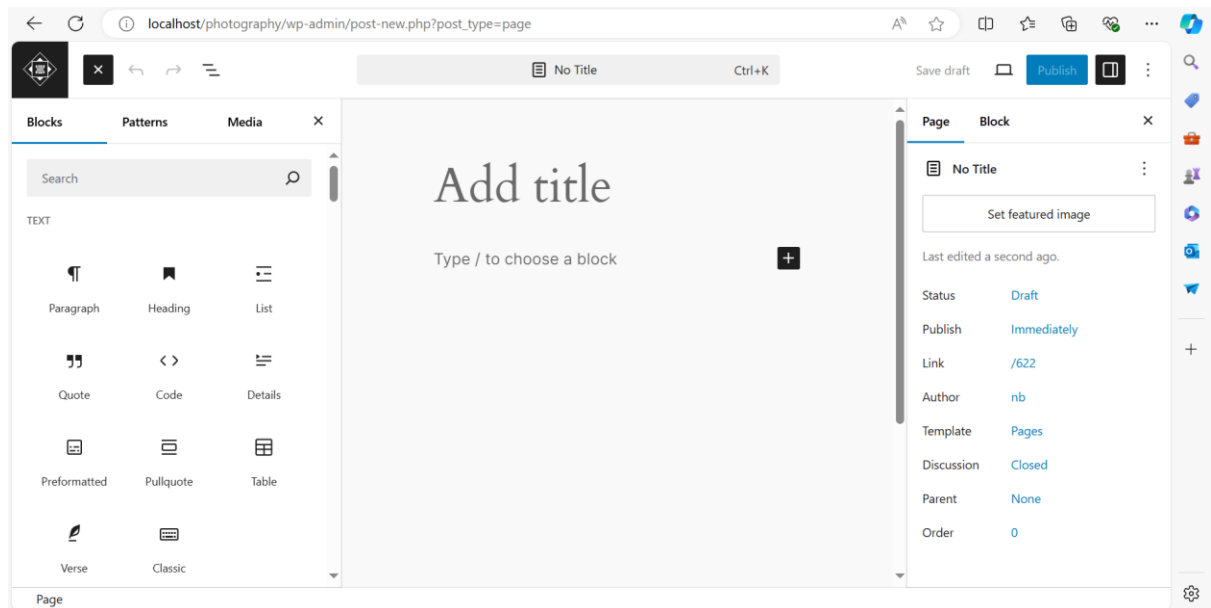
localhost/photography/wp-admin/post-new.php?post_type=page

No Title Ctrl+K

Save draft Publish

Blocks Patterns Media

Search

TEXT

Paragraph Heading List

Quote Code Details

Preformatted Pullquote Table

Verse Classic

Add title

Type / to choose a block

Page Block

No Title

Set featured image

Last edited a second ago.

Status Draft

Publish Immediately

Link /622

Author nb

Template Pages

Discussion Closed

Parent None

Order 0

Page